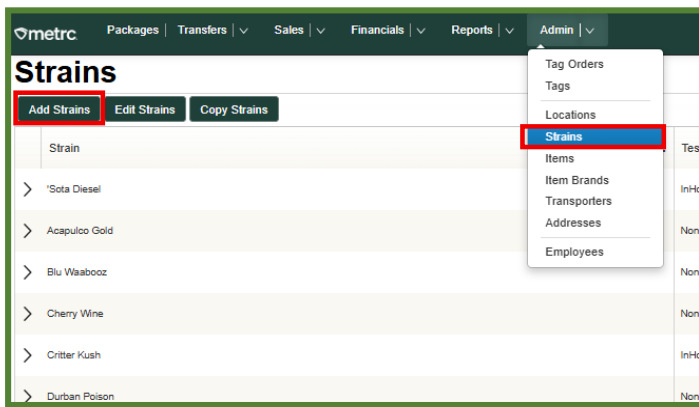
metrc Packages | Transfers | Sales | Financials | Reports | Admin |

Strains

Add Strains Edit Strains Copy Strains

Tag Orders
Tags
Locations
Strains
Items
Item Brands
Transporters
Addresses
Employees

| Strain | Tes |
|---|---|
| 'Sota Diesel | InHo |
| Acapulco Gold | Non |
| Blu Waabooz | Non |
| Cherry Wine | Non |
| Critter Kush | InHo |
| Durban Poison | Non |